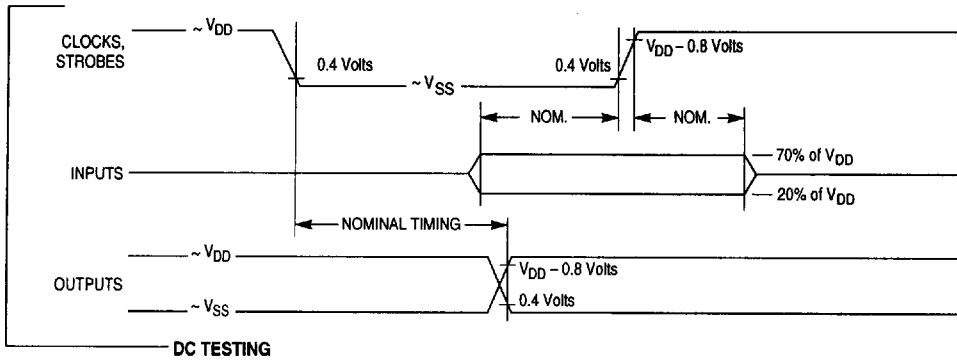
CLOCKS, STROBES

$\sim V_{DD}$

0.4 Volts

$\sim V_{SS}$

0.4 Volts

$V_{DD} - 0.8$ Volts

NOM.

NOM.

INPUTS

70% of $V_{DD}$

20% of $V_{DD}$

NOMINAL TIMING

OUTPUTS

$\sim V_{DD}$

$\sim V_{SS}$

$V_{DD} - 0.8$ Volts

0.4 Volts

DC TESTING